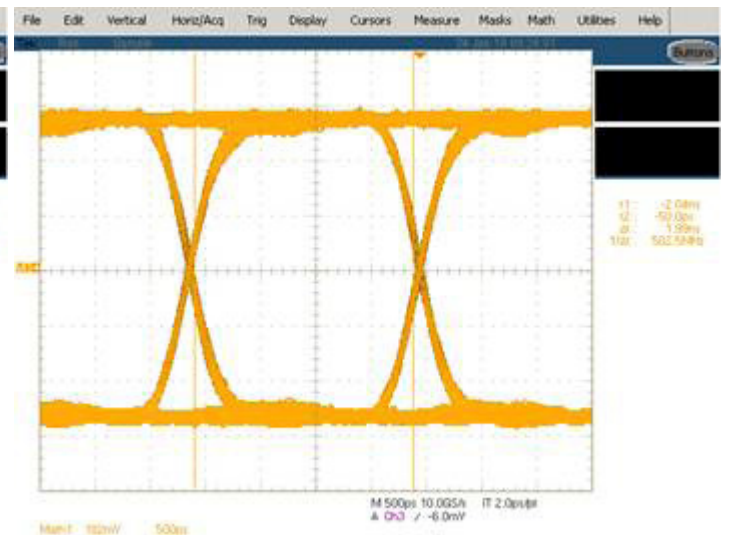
File Edit Vertical Horiz/Acq Trig Display Cursors Measure Masks Math Utilities Help

Buttons

t1: -2.04ns
t2: -50.0ps
Δt: 1.99ns
1/Δt: 502.5MHz

M 500ps 10.0GS/s IT 2.0ps/pt
A Ch3 ∕ -6.0mV

Math1 192mV 500ps